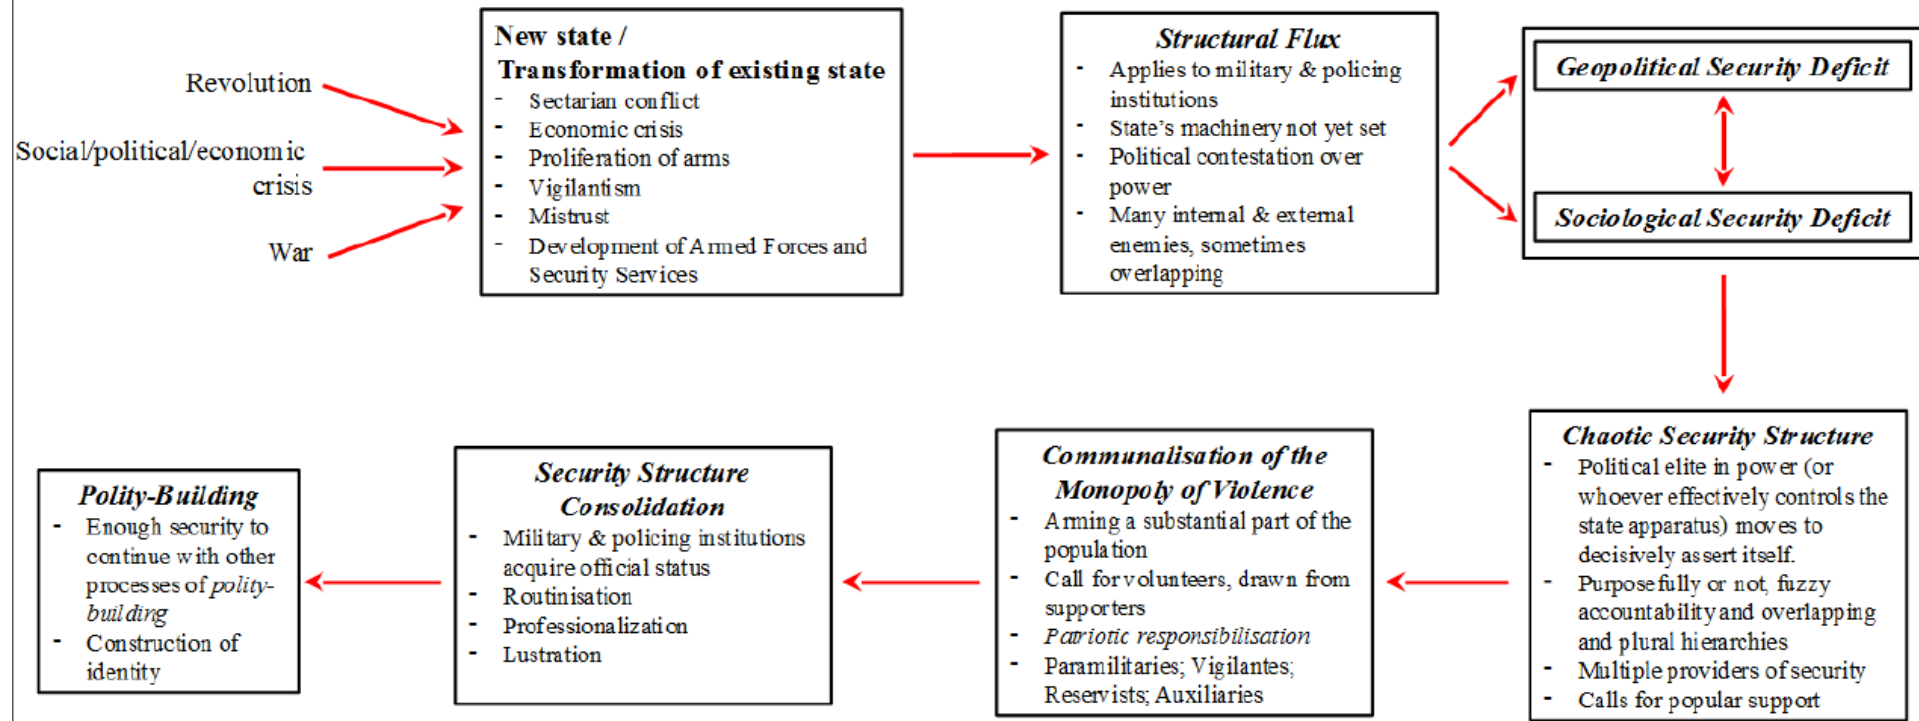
Revolution

Social/political/economic crisis

War

New state / Transformation of existing state
- Sectarian conflict
- Economic crisis
- Proliferation of arms
- Vigilantism
- Mistrust
- Development of Armed Forces and Security Services

Structural Flux
- Applies to military & policing institutions
- State's machinery not yet set
- Political contestation over power
- Many internal & external enemies, sometimes overlapping

Geopolitical Security Deficit

Sociological Security Deficit

Chaotic Security Structure
- Political elite in power (or whoever effectively controls the state apparatus) moves to decisively assert itself.
- Purposefully or not, fuzzy accountability and overlapping and plural hierarchies
- Multiple providers of security
- Calls for popular support

Communalisation of the Monopoly of Violence
- Arming a substantial part of the population
- Call for volunteers, drawn from supporters
- Patriotic responsibilisation
- Paramilitaries; Vigilantes; Reservists; Auxiliaries

Security Structure Consolidation
- Military & policing institutions acquire official status
- Routinisation
- Professionalization
- Lustration

Polity-Building
- Enough security to continue with other processes of polity-building
- Construction of identity